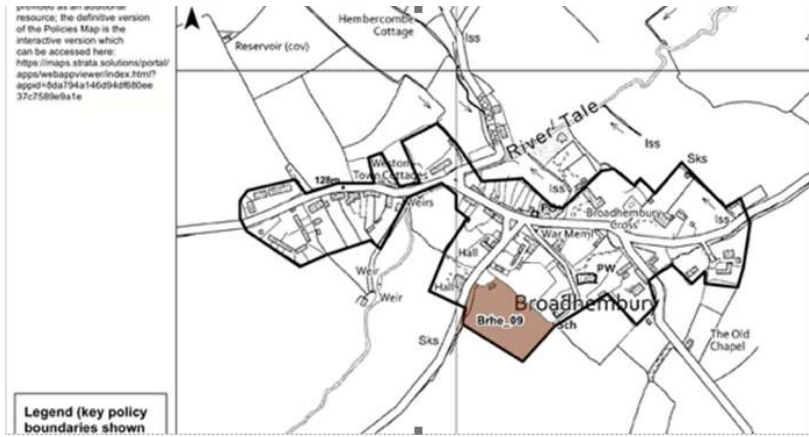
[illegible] resource; the definitive version of the Policies Map is the interactive version which can be accessed here: https://maps.strata.solutions/portal/apps/webappviewer/index.html?appid=8da794a146d94df680ee37c7589e9a1e

Legend (key policy boundaries shown

Hembercombe Cottage
Reservoir (cov)
Iss
River Tale
Iss
Sks
Weston Town Cottage
128m
Iss
Weirs
FB
Broadhembury Cross
Iss
War Meml
Hall
PW
Weir
Hall
Weir
Broadhembury
Brhe_09
Sch
Sks
The Old Chapel